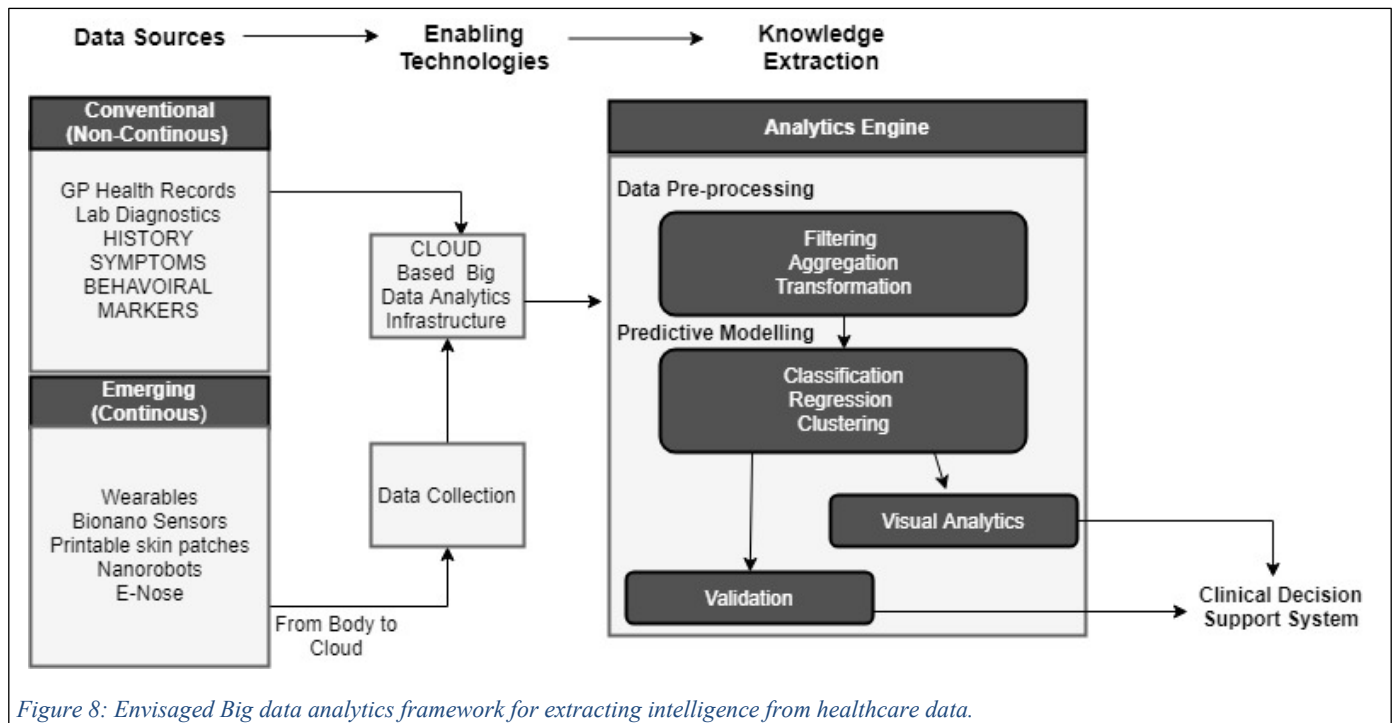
Data Sources

Enabling Technologies

Knowledge Extraction

Conventional (Non-Continous)

GP Health Records
Lab Diagnostics
HISTORY
SYMPTOMS
BEHAVOIRAL
MARKERS

Emerging (Continous)

Wearables
Bionano Sensors
Printable skin patches
Nanorobots
E-Nose

CLOUD Based Big Data Analytics Infrastructure

Data Collection

From Body to Cloud

Analytics Engine

Data Pre-processing

Filtering
Aggregation
Transformation

Predictive Modelling

Classification
Regression
Clustering

Visual Analytics

Validation

Clinical Decision Support System

Figure 8: Envisaged Big data analytics framework for extracting intelligence from healthcare data.